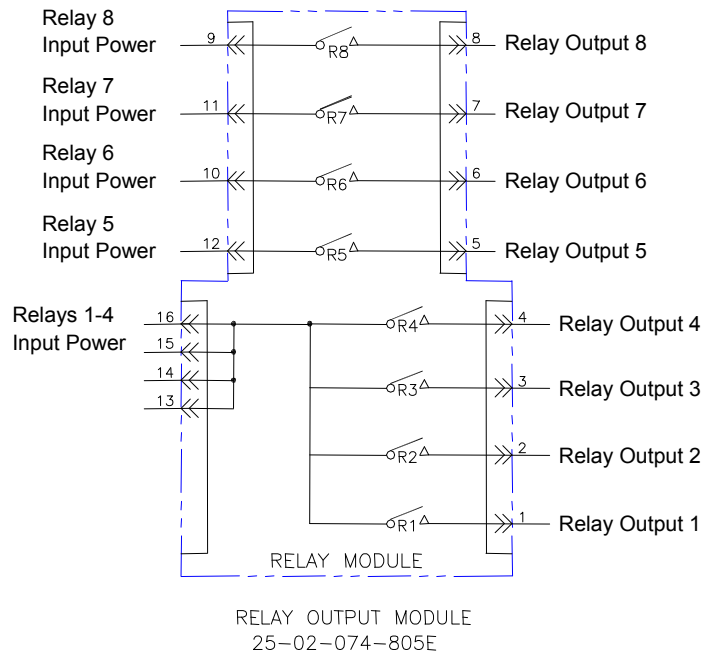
Relay 8
Input Power
9
R8
8
Relay Output 8

Relay 7
Input Power
11
R7
7
Relay Output 7

Relay 6
Input Power
10
R6
6
Relay Output 6

Relay 5
Input Power
12
R5
5
Relay Output 5

Relays 1-4
Input Power
16
15
14
13
R4
4
Relay Output 4
R3
3
Relay Output 3
R2
2
Relay Output 2
R1
1
Relay Output 1

RELAY MODULE

RELAY OUTPUT MODULE
25-02-074-805E